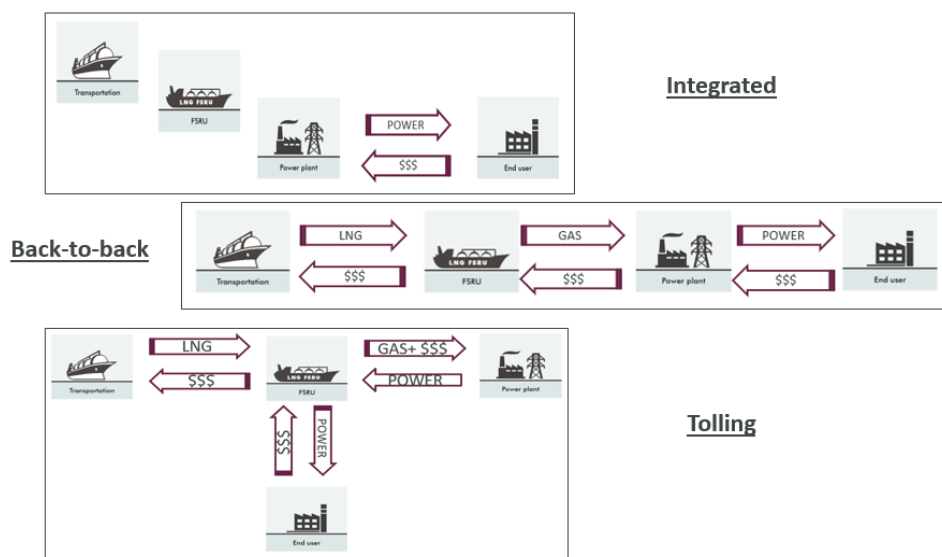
Transportation

LNG FSRU

FSRU

Power plant

POWER

$$$

End user

Integrated

Back-to-back

Transportation

LNG

$$$

LNG FSRU

FSRU

GAS

$$$

Power plant

POWER

$$$

End user

Transportation

LNG

$$$

LNG FSRU

FSRU

GAS+ $$$

POWER

Power plant

$$$

POWER

End user

Tolling